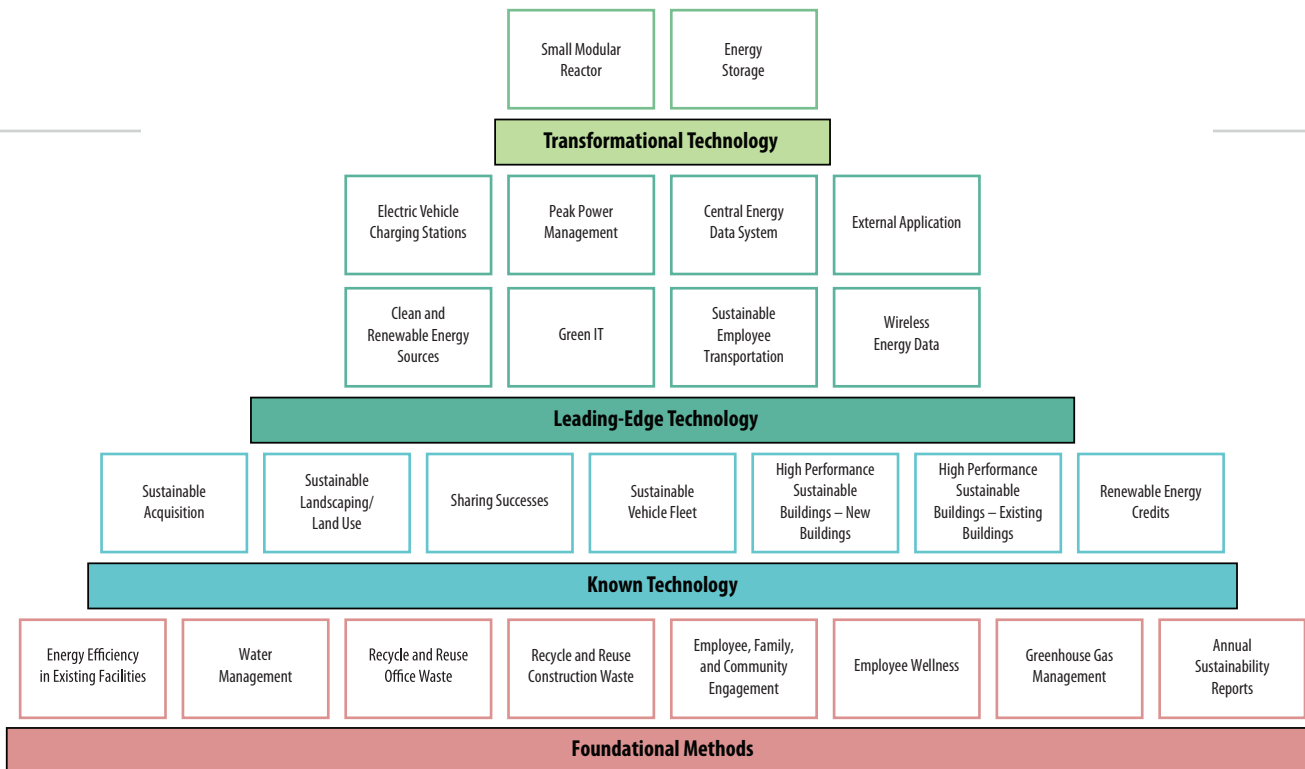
Small Modular Reactor

Energy Storage

Transformational Technology

Electric Vehicle Charging Stations

Peak Power Management

Central Energy Data System

External Application

Clean and Renewable Energy Sources

Green IT

Sustainable Employee Transportation

Wireless Energy Data

Leading-Edge Technology

Sustainable Acquisition

Sustainable Landscaping/ Land Use

Sharing Successes

Sustainable Vehicle Fleet

High Performance Sustainable Buildings – New Buildings

High Performance Sustainable Buildings – Existing Buildings

Renewable Energy Credits

Known Technology

Energy Efficiency in Existing Facilities

Water Management

Recycle and Reuse Office Waste

Recycle and Reuse Construction Waste

Employee, Family, and Community Engagement

Employee Wellness

Greenhouse Gas Management

Annual Sustainability Reports

Foundational Methods